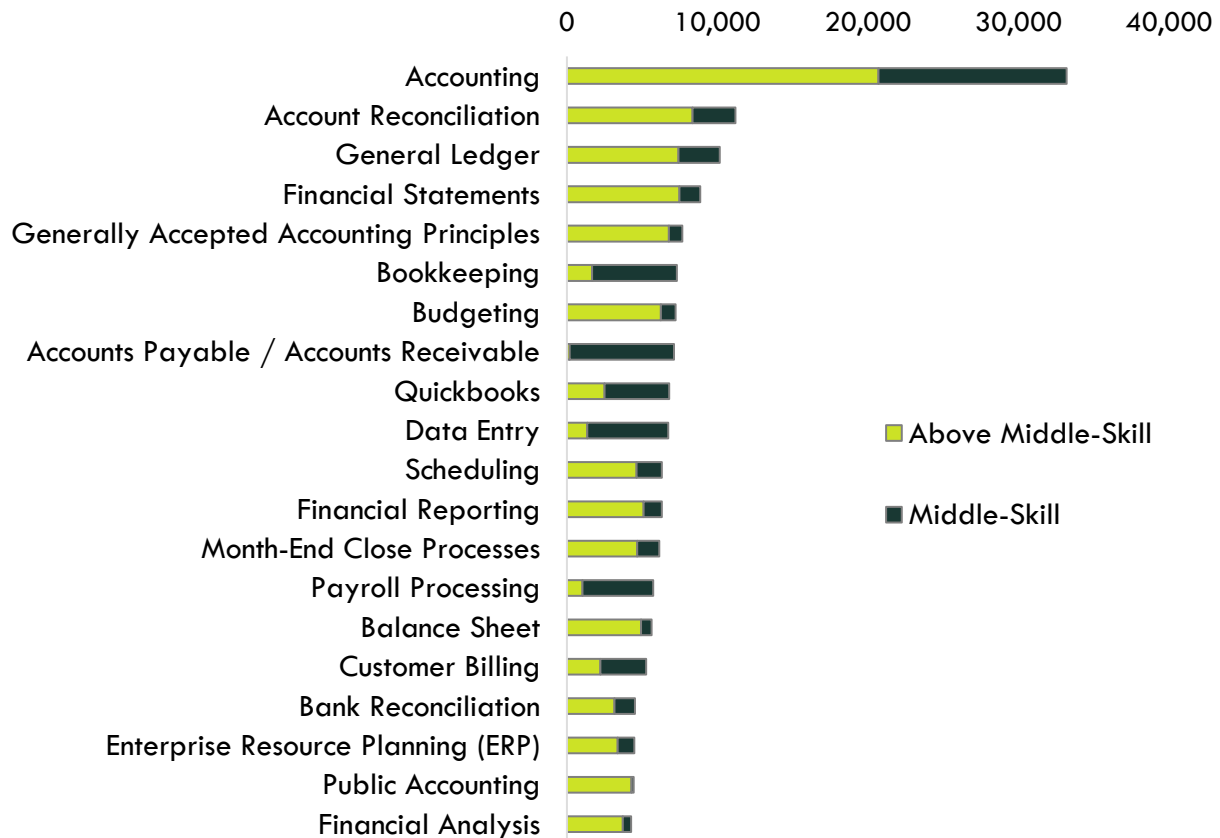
0
10,000
20,000
30,000
40,000

Accounting
Account Reconciliation
General Ledger
Financial Statements
Generally Accepted Accounting Principles
Bookkeeping
Budgeting
Accounts Payable / Accounts Receivable
Quickbooks
Data Entry
Scheduling
Financial Reporting
Month-End Close Processes
Payroll Processing
Balance Sheet
Customer Billing
Bank Reconciliation
Enterprise Resource Planning (ERP)
Public Accounting
Financial Analysis

Above Middle-Skill
Middle-Skill